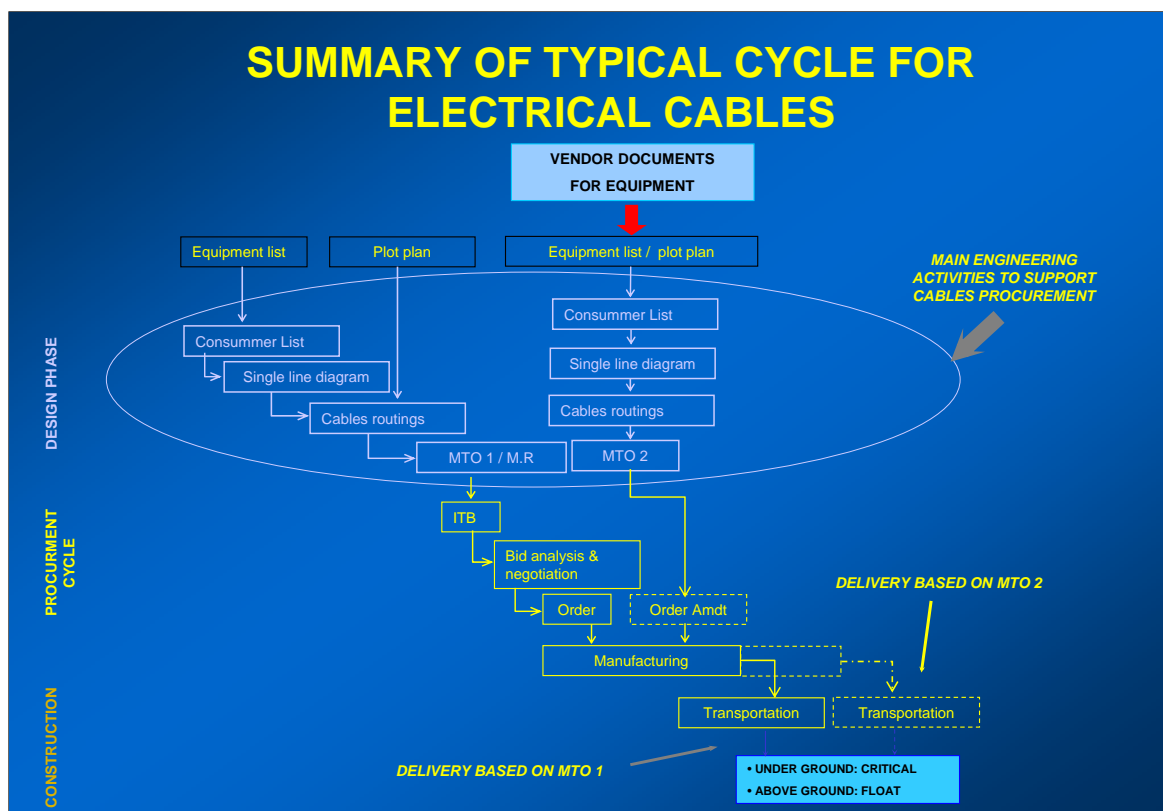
SUMMARY OF TYPICAL CYCLE FOR ELECTRICAL CABLES

VENDOR DOCUMENTS FOR EQUIPMENT

Equipment list

Plot plan

Equipment list / plot plan

MAIN ENGINEERING ACTIVITIES TO SUPPORT CABLES PROCUREMENT

DESIGN PHASE

Consummer List

Single line diagram

Cables routings

MTO 1 / M.R

Consummer List

Single line diagram

Cables routings

MTO 2

PROCURMENT CYCLE

ITB

Bid analysis & negotiation

Order

Order Amdt

DELIVERY BASED ON MTO 2

Manufacturing

CONSTRUCTION

Transportation

Transportation

DELIVERY BASED ON MTO 1

• UNDER GROUND: CRITICAL
• ABOVE GROUND: FLOAT